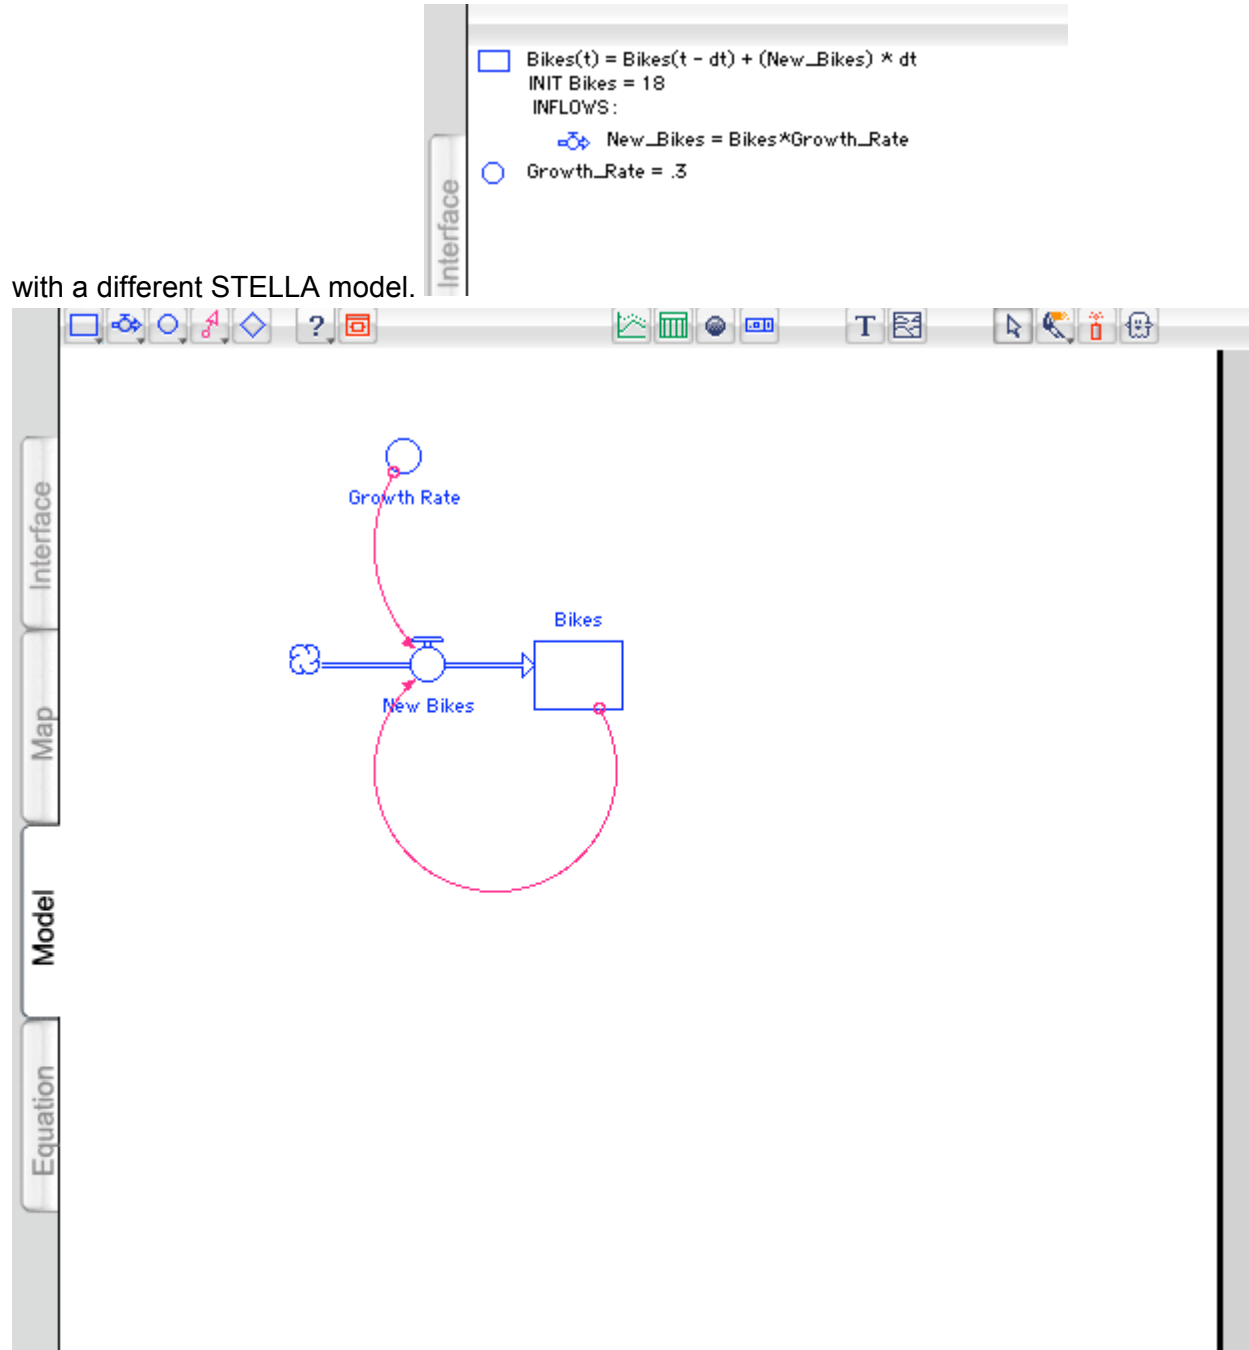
Interface

Bikes(t) = Bikes(t - dt) + (New_Bikes) * dt
INIT Bikes = 18
INFLOWS:
New_Bikes = Bikes*Growth_Rate
Growth_Rate = .3

with a different STELLA model.

?

T

Interface
Map
Model
Equation

Growth Rate
Bikes
New Bikes